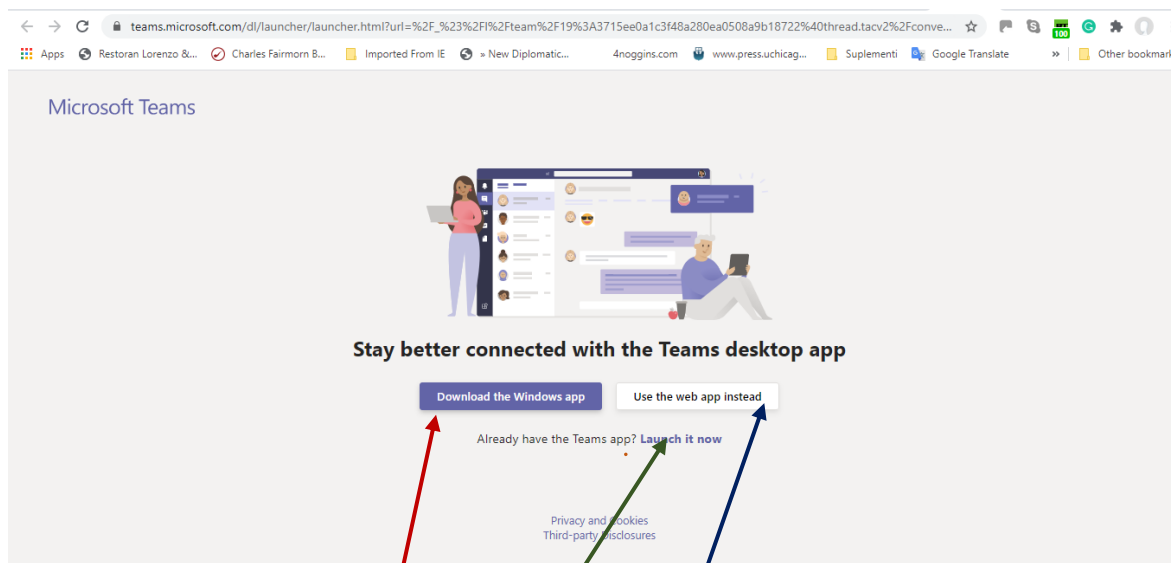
teams.microsoft.com/dl/launcher/launcher.html?url=%2F_%23%2Fl%2Fteam%2F19%3A3715ee0a1c3f48a280ea0508a9b18722%40thread.tacv2%2Fconve...

Apps Restoran Lorenzo &... Charles Fairmorn B... Imported From IE » New Diplomatic... 4noggins.com www.press.uchicag... Suplementi Google Translate » Other bookmarks

100

Microsoft Teams

Stay better connected with the Teams desktop app

Download the Windows app

Use the web app instead

Already have the Teams app? Launch it now

Privacy and Cookies
Third-party Disclosures